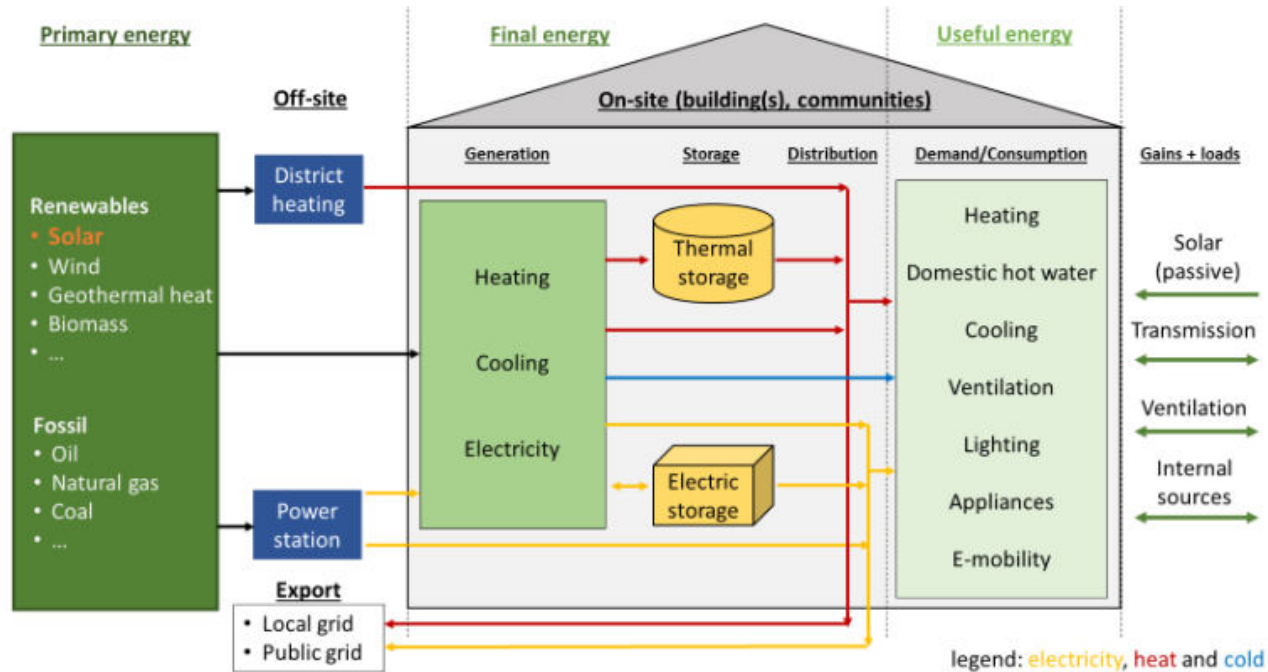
Primary energy

Final energy

Useful energy

Off-site

On-site (building(s), communities)

Generation

Storage

Distribution

Demand/Consumption

Gains + loads

Renewables
• Solar
• Wind
• Geothermal heat
• Biomass
• ...

Fossil
• Oil
• Natural gas
• Coal
• ...

District heating

Power station

Export
• Local grid
• Public grid

Heating

Cooling

Electricity

Thermal storage

Electric storage

Heating

Domestic hot water

Cooling

Ventilation

Lighting

Appliances

E-mobility

Solar (passive)

Transmission

Ventilation

Internal sources

legend: electricity, heat and cold